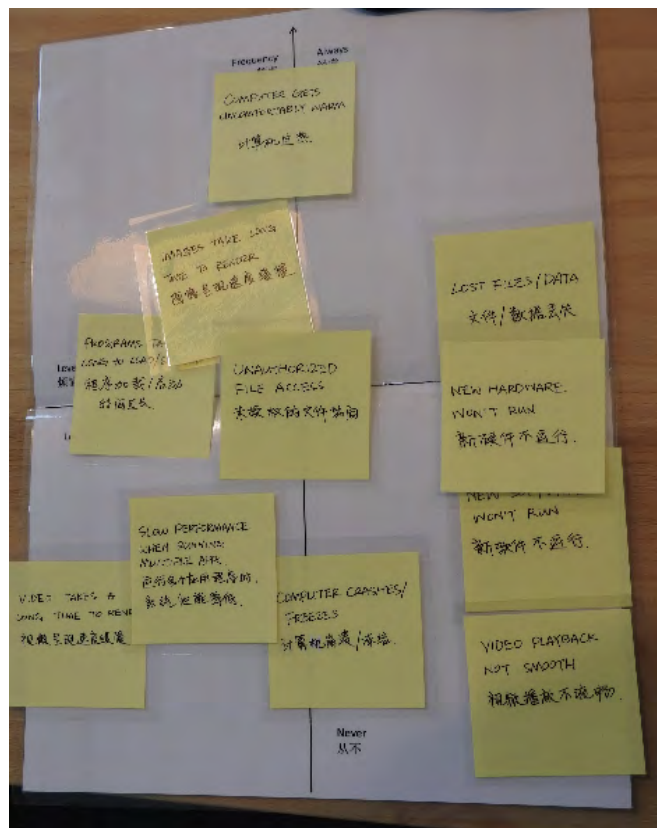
Frequency
Always

COMPUTER GETS UNCOMFORTABLY WARM
计算机过热

IMAGES TAKE LONG TIME TO RENDER
图像呈现速度缓慢

LOST FILES / DATA
文件/数据丢失

PROGRAMS TAKE LONG TO LOAD / RESPOND
程序加载/启动时间更长

Leve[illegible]

UNAUTHORIZED FILE ACCESS
未授权的文件访问

NEW HARDWARE WON'T RUN
新硬件不运行

NEW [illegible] WON'T RUN
新软件不运行

SLOW PERFORMANCE WHEN RUNNING MULTIPLE APPS
同时运行多个应用程序时，系统性能降低

VIDEO TAKES A LONG TIME TO RENDER
视频呈现速度缓慢

COMPUTER CRASHES / FREEZES
计算机崩溃/冻结

VIDEO PLAYBACK NOT SMOOTH
视频播放不流畅

Never
从不